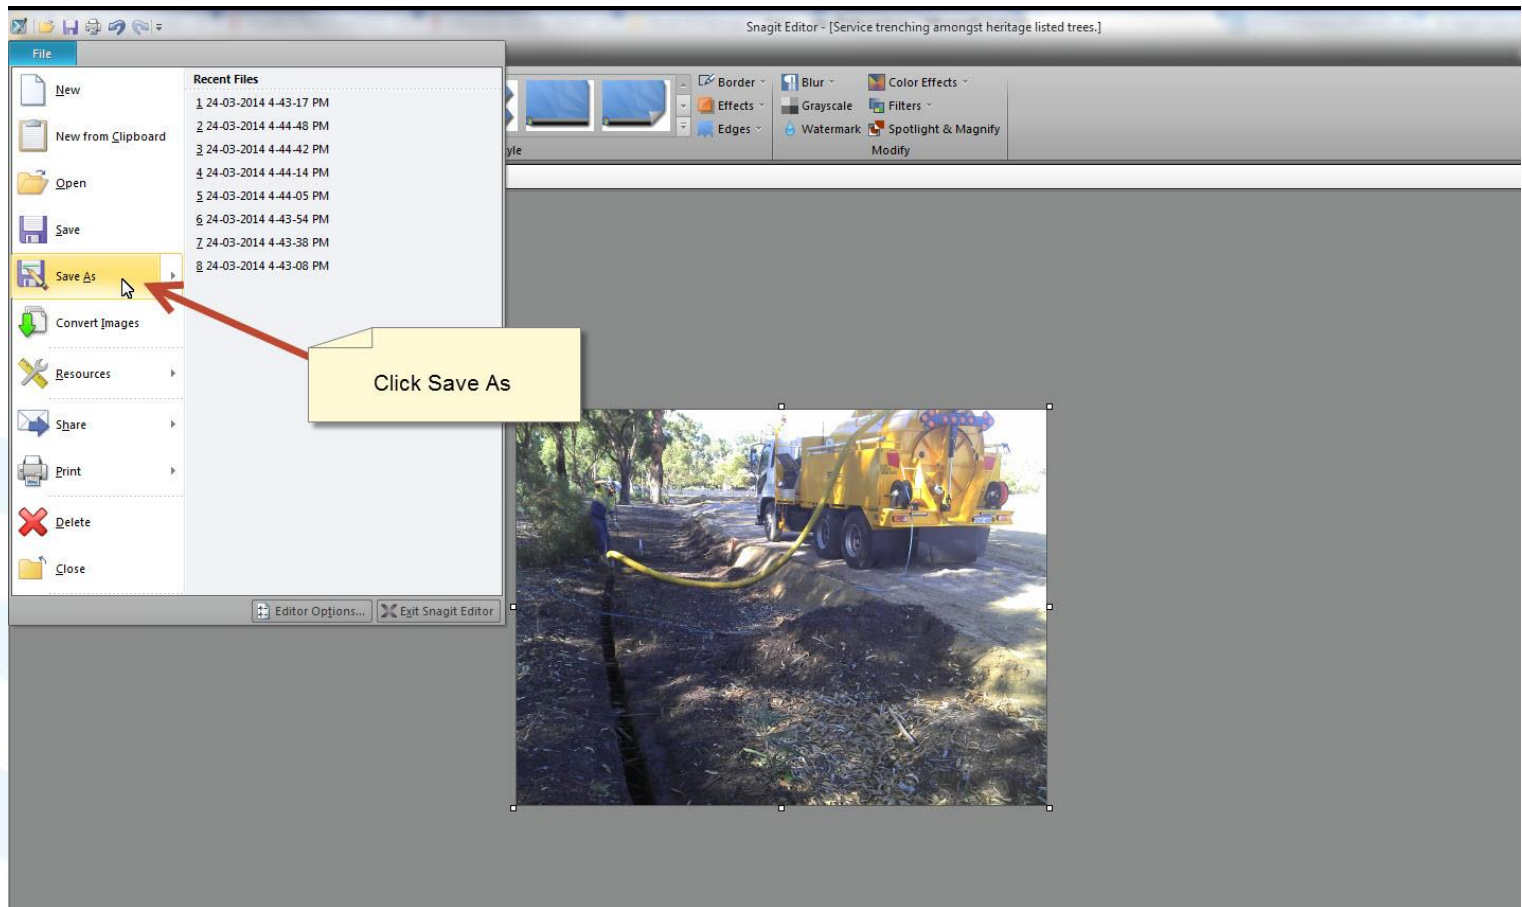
Snagit Editor - [Service trenching amongst heritage listed trees.]

File

New
New from Clipboard
Open
Save
Save As
Convert Images
Resources
Share
Print
Delete
Close

Recent Files
1 24-03-2014 4-43-17 PM
2 24-03-2014 4-44-48 PM
3 24-03-2014 4-44-42 PM
4 24-03-2014 4-44-14 PM
5 24-03-2014 4-44-05 PM
6 24-03-2014 4-43-54 PM
7 24-03-2014 4-43-38 PM
8 24-03-2014 4-43-08 PM

Editor Options...
Exit Snagit Editor

yle
Border
Effects
Edges
Blur
Grayscale
Watermark
Color Effects
Filters
Spotlight & Magnify
Modify

Click Save As